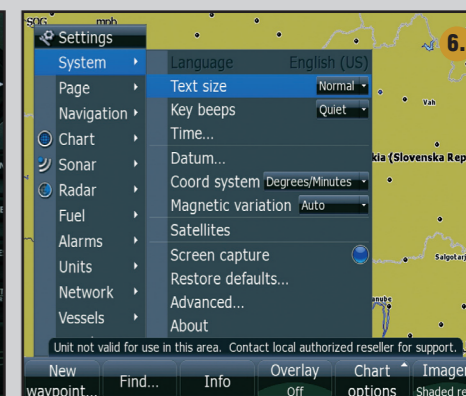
SOG mph

Settings
System
Page
Navigation
Chart
Sonar
Radar
Fuel
Alarms
Units
Network
Vessels

Language English (US)
Text size Normal
Key beeps Quiet
Time...
Datum...
Coord system Degrees/Minutes
Magnetic variation Auto
Satellites
Screen capture
Restore defaults...
Advanced...
About

6.
Vah
kia (Slovenska Rep
Salgotarj
anube

Unit not valid for use in this area. Contact local authorized reseller for support.

New waypoint...
Find...
Info
Overlay Off
Chart options
Imager Shaded re